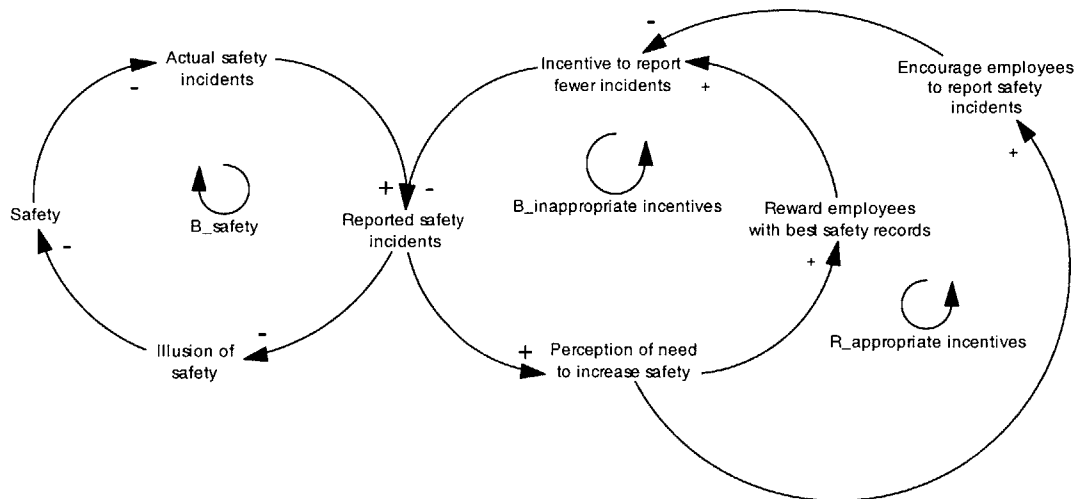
Actual safety incidents

-

Safety

-

B_safety

Illusion of safety

-

+ -

Reported safety incidents

Incentive to report fewer incidents

+

-

Encourage employees to report safety incidents

+

B_inappropriate incentives

Reward employees with best safety records

+

R_appropriate incentives

+

Perception of need to increase safety